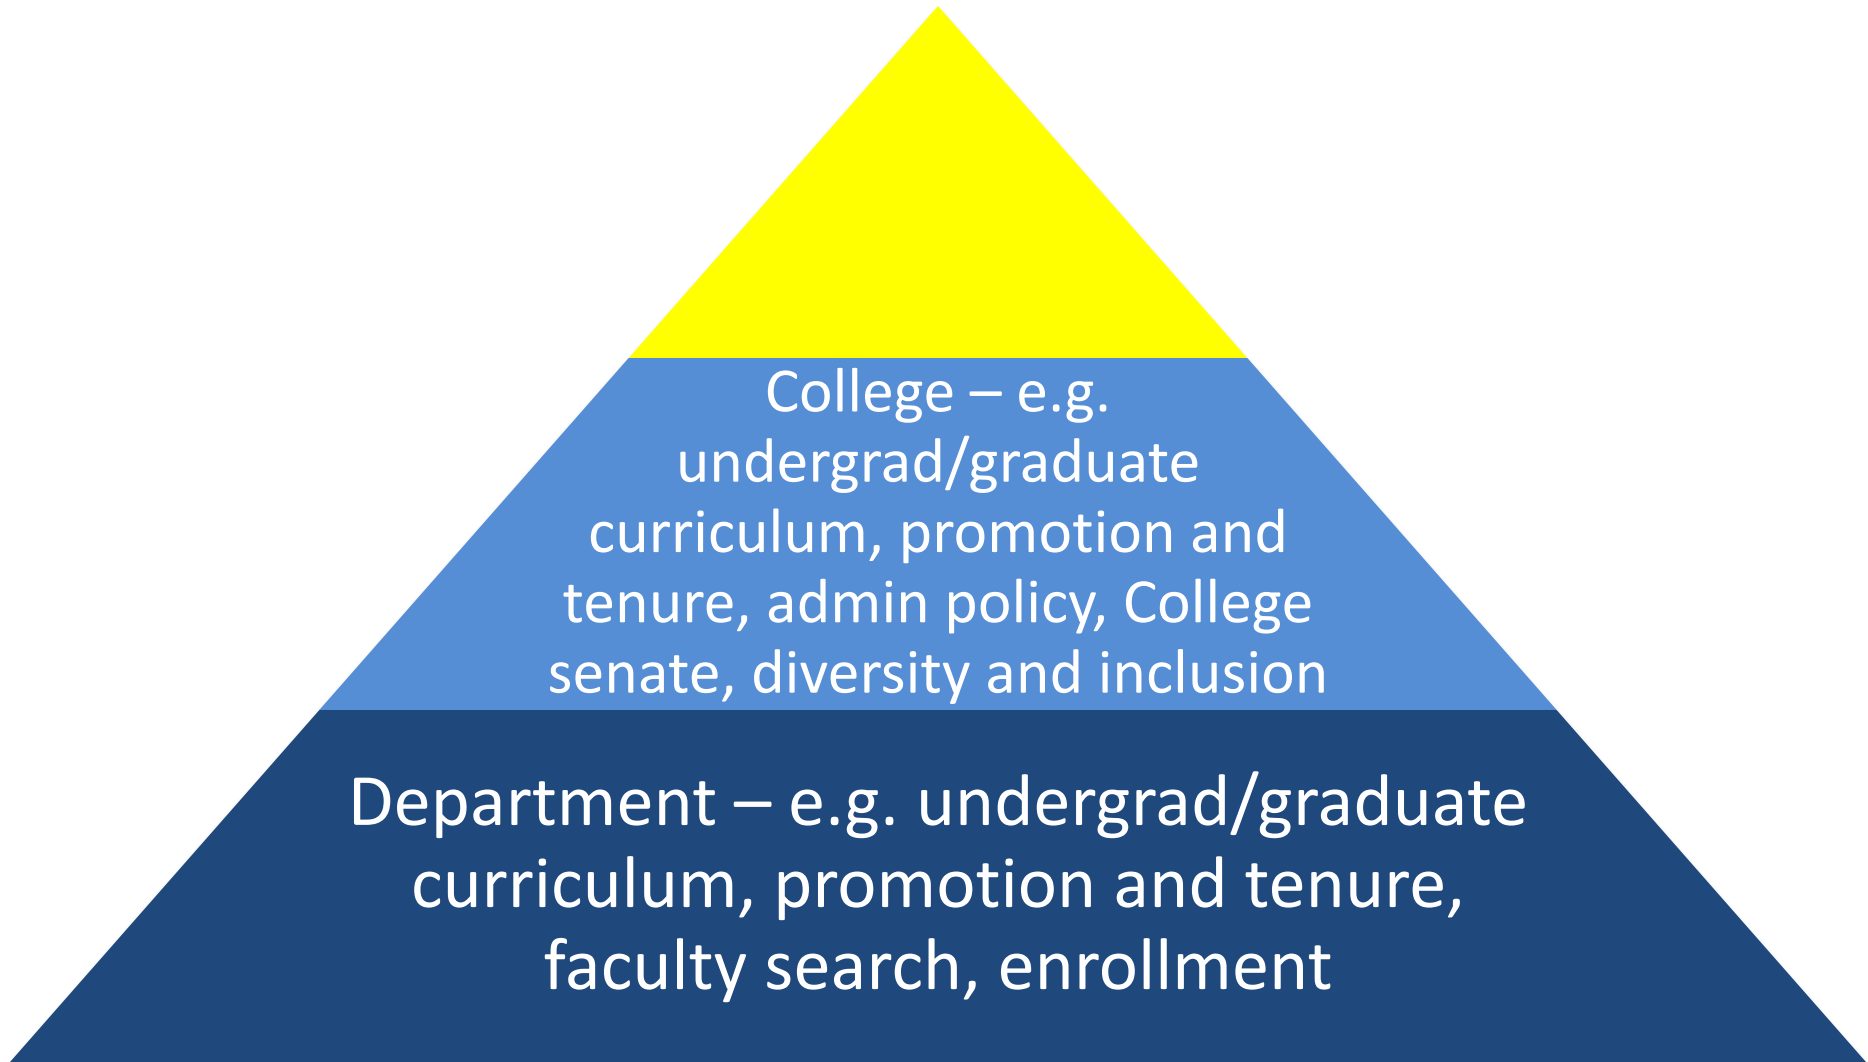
College – e.g. undergrad/graduate curriculum, promotion and tenure, admin policy, College senate, diversity and inclusion

Department – e.g. undergrad/graduate curriculum, promotion and tenure, faculty search, enrollment